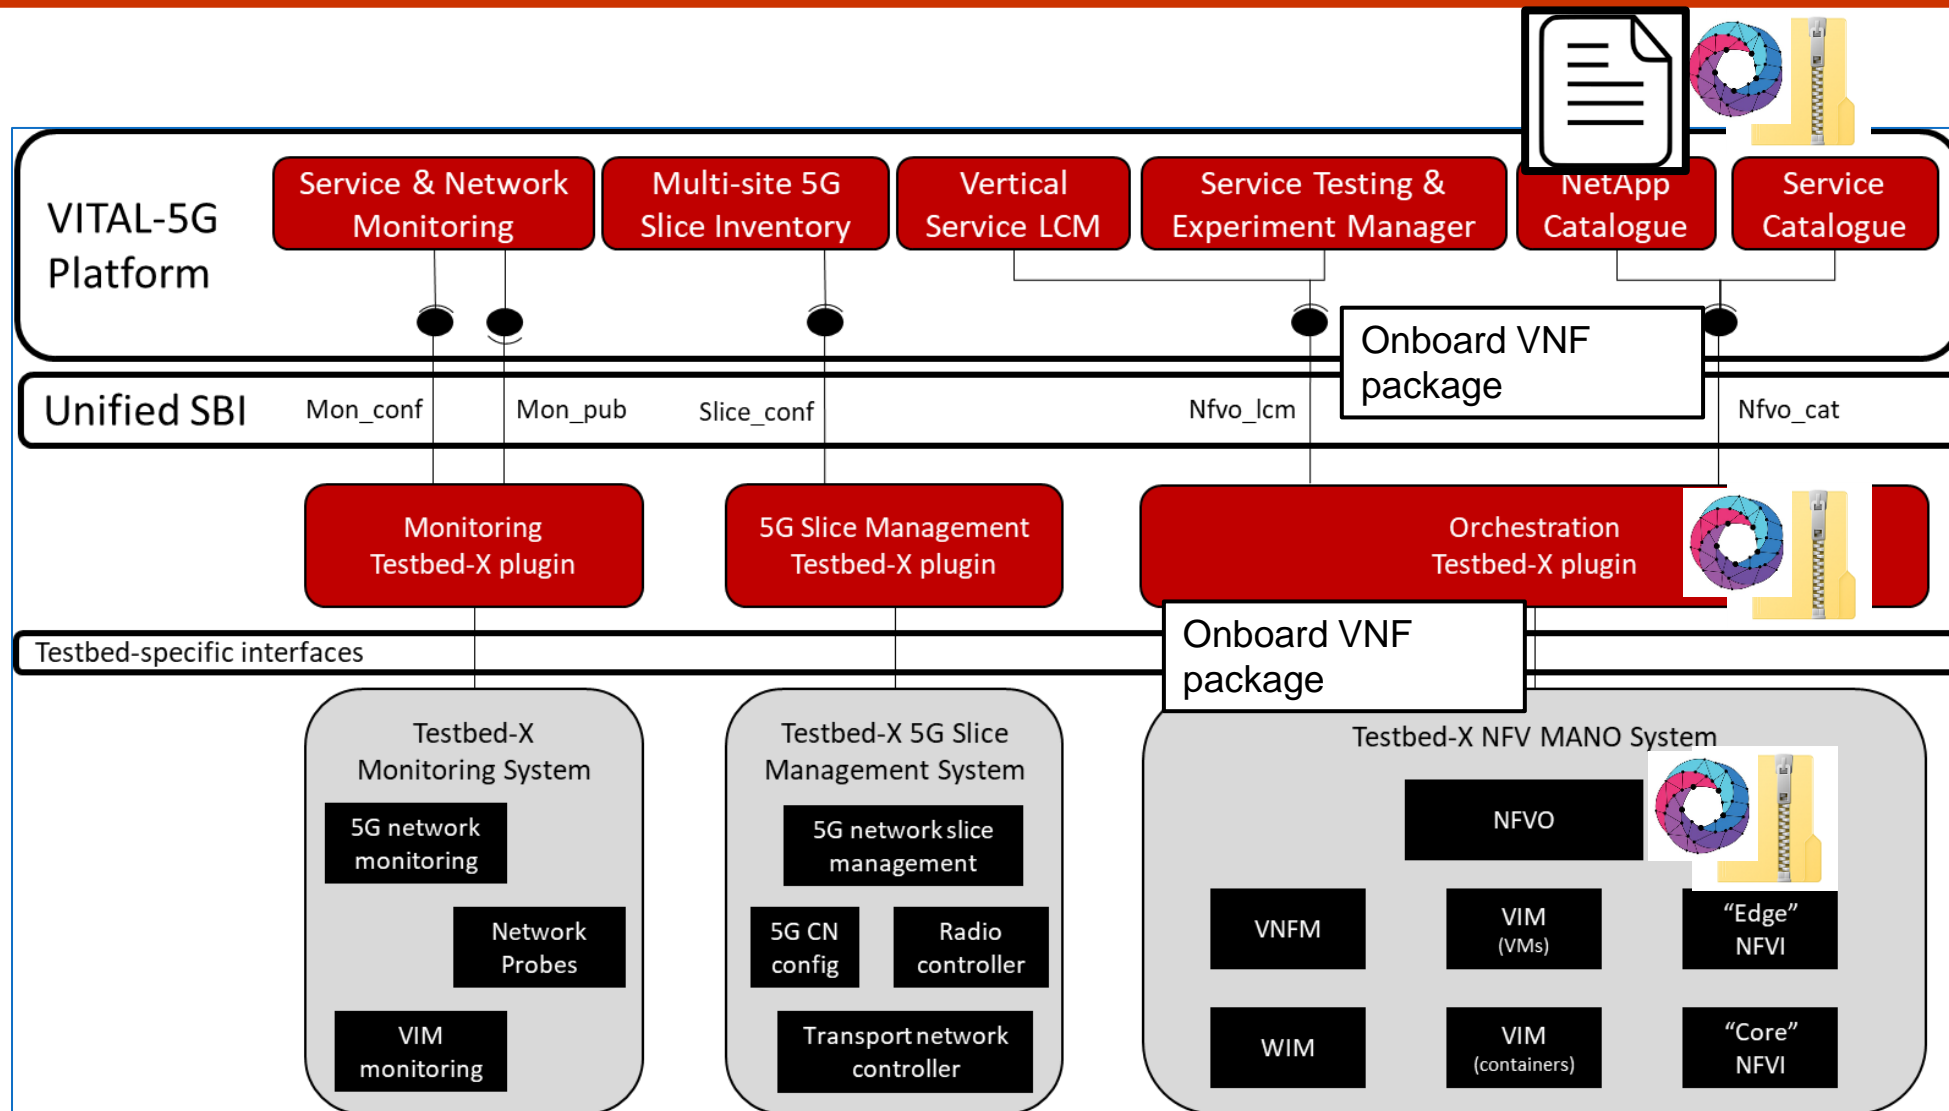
VITAL-5G Platform

Service & Network Monitoring

Multi-site 5G Slice Inventory

Vertical Service LCM

Service Testing & Experiment Manager

NetApp Catalogue

Service Catalogue

Onboard VNF package

Unified SBI

Mon_conf

Mon_pub

Slice_conf

Nfvo_lcm

Nfvo_cat

Monitoring Testbed-X plugin

5G Slice Management Testbed-X plugin

Orchestration Testbed-X plugin

Testbed-specific interfaces

Onboard VNF package

Testbed-X Monitoring System

5G network monitoring

Network Probes

VIM monitoring

Testbed-X 5G Slice Management System

5G network slice management

5G CN config

Radio controller

Transport network controller

Testbed-X NFV MANO System

NFVO

VNFM

VIM (VMs)

"Edge" NFVI

WIM

VIM (containers)

"Core" NFVI